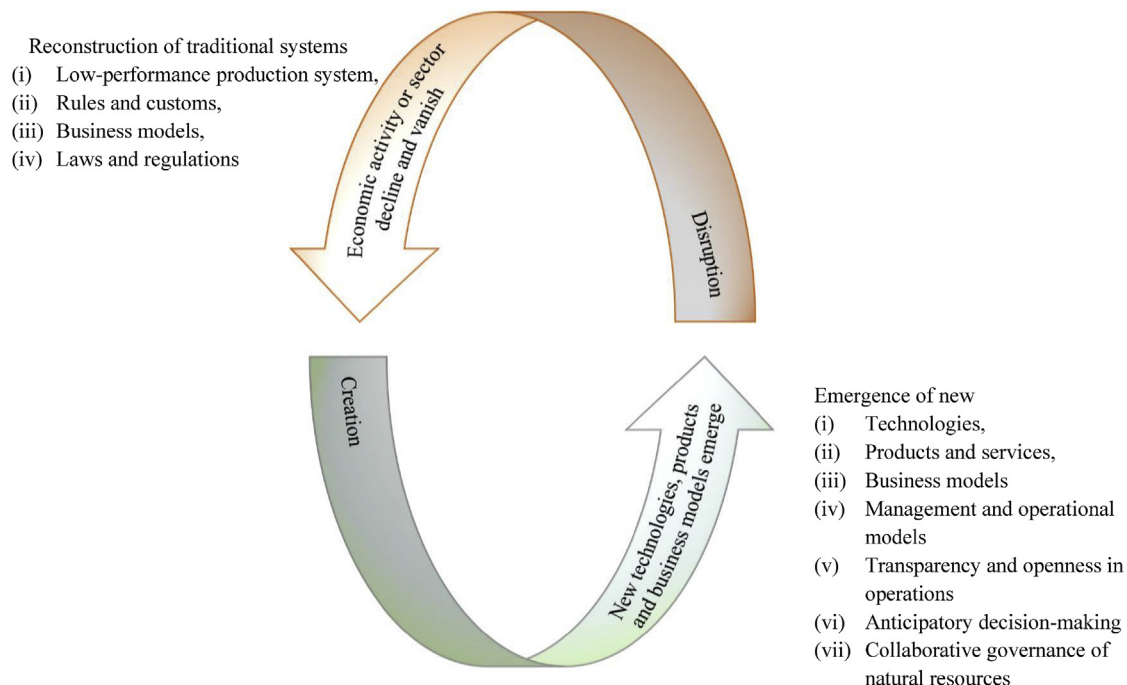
Reconstruction of traditional systems
(i) Low-performance production system,
(ii) Rules and customs,
(iii) Business models,
(iv) Laws and regulations

Economic activity or sector decline and vanish

Disruption

Creation

New technologies, products and business models emerge

Emergence of new
(i) Technologies,
(ii) Products and services,
(iii) Business models
(iv) Management and operational models
(v) Transparency and openness in operations
(vi) Anticipatory decision-making
(vii) Collaborative governance of natural resources